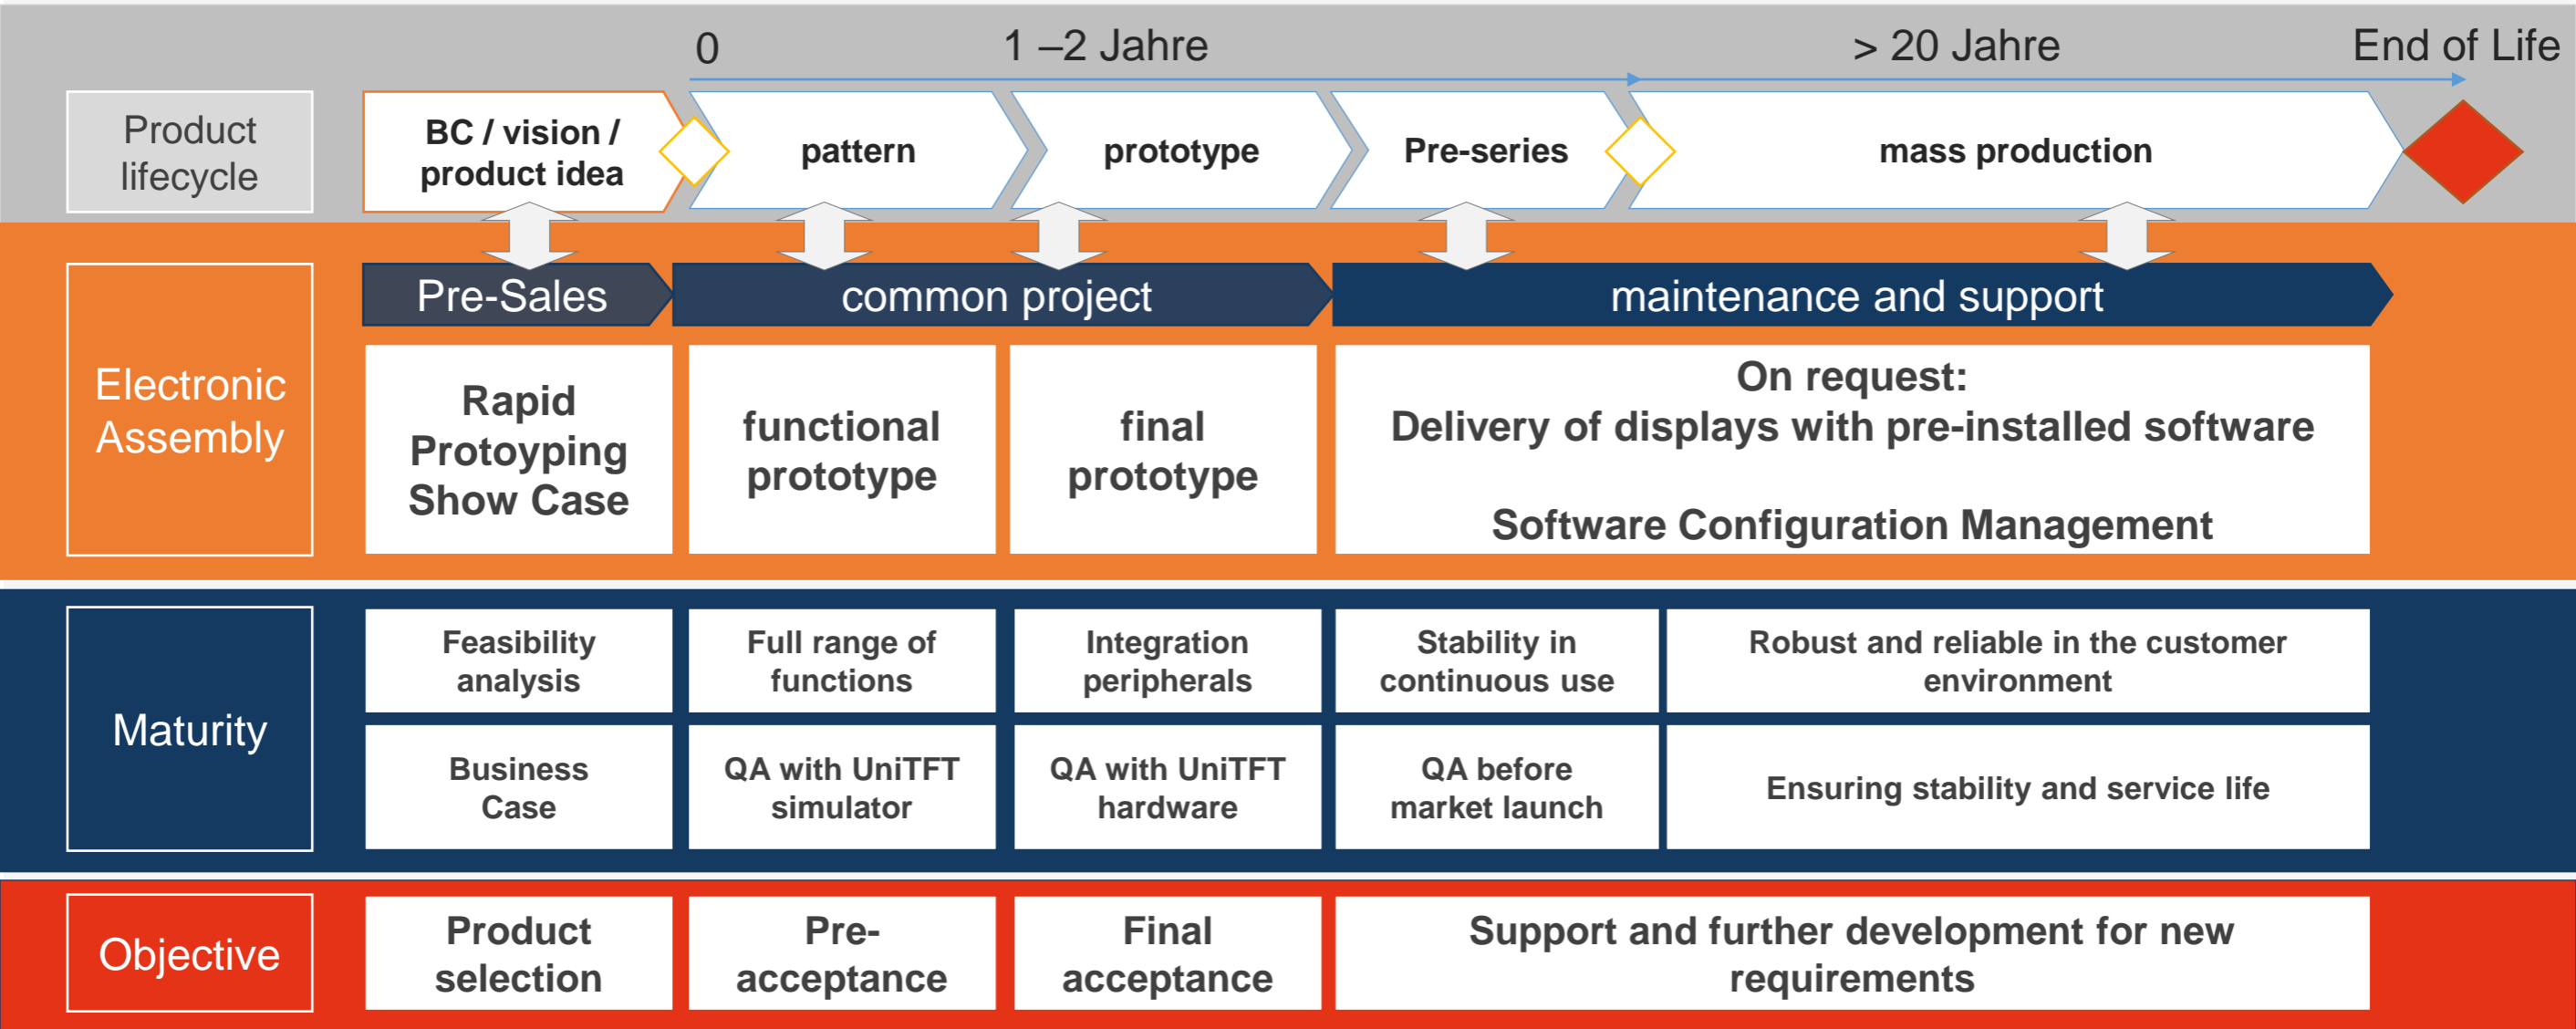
0 1 –2 Jahre > 20 Jahre End of Life

Product lifecycle

BC / vision / product idea

pattern

prototype

Pre-series

mass production

Electronic Assembly

Pre-Sales

common project

maintenance and support

Rapid Protoyping Show Case

functional prototype

final prototype

On request:
Delivery of displays with pre-installed software

Software Configuration Management

Maturity

| Feasibility analysis | Full range of functions | Integration peripherals | Stability in continuous use | Robust and reliable in the customer environment |
|---|---|---|---|---|
| Business Case | QA with UniTFT simulator | QA with UniTFT hardware | QA before market launch | Ensuring stability and service life |

Objective

Product selection

Pre-acceptance

Final acceptance

Support and further development for new requirements